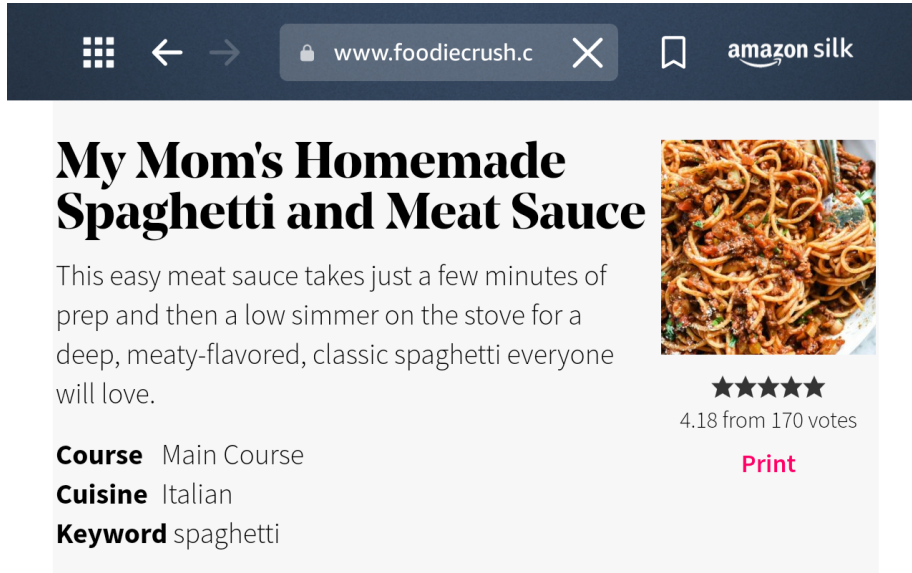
www.foodiecrush.c

amazon silk

My Mom's Homemade Spaghetti and Meat Sauce

This easy meat sauce takes just a few minutes of prep and then a low simmer on the stove for a deep, meaty-flavored, classic spaghetti everyone will love.

4.18 from 170 votes

Print

**Course** Main Course
**Cuisine** Italian
**Keyword** spaghetti